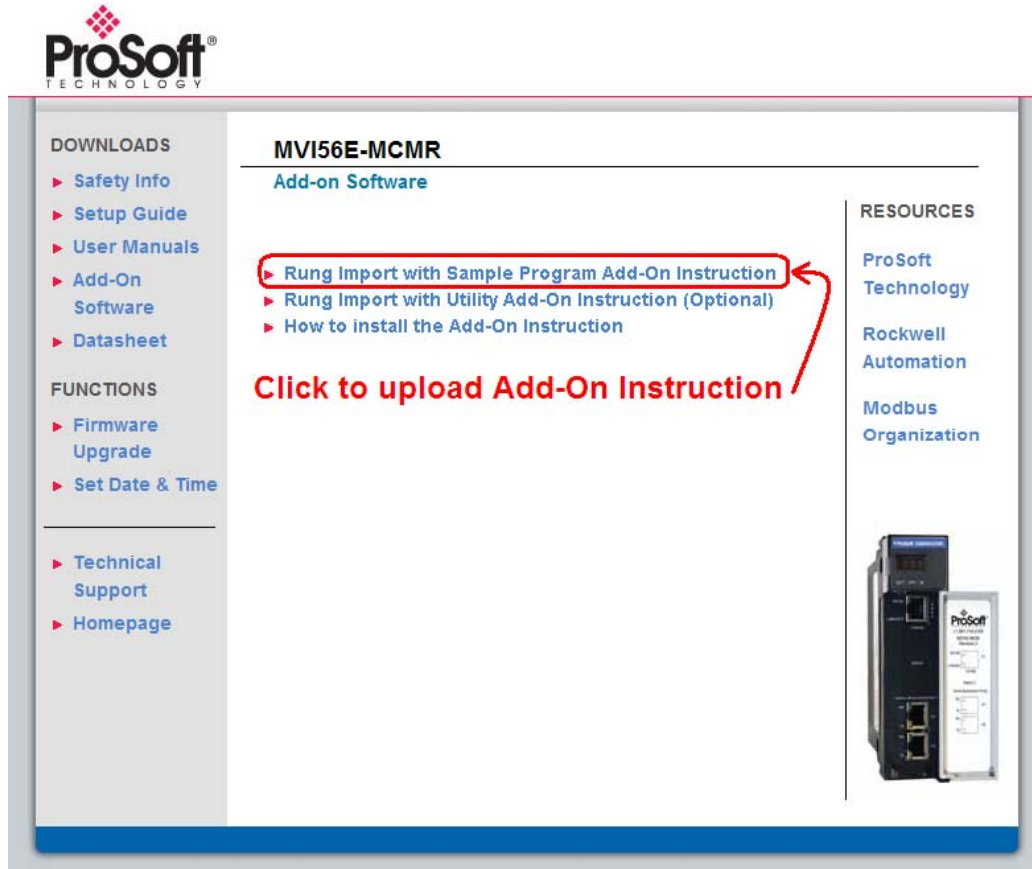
ProSoft®
TECHNOLOGY

DOWNLOADS
► Safety Info
► Setup Guide
► User Manuals
► Add-On Software
► Datasheet

FUNCTIONS
► Firmware Upgrade
► Set Date & Time

► Technical Support
► Homepage

MVI56E-MCMR
Add-on Software

► Rung Import with Sample Program Add-On Instruction
► Rung Import with Utility Add-On Instruction (Optional)
► How to install the Add-On Instruction

Click to upload Add-On Instruction

RESOURCES
ProSoft Technology
Rockwell Automation
Modbus Organization

ProSoft